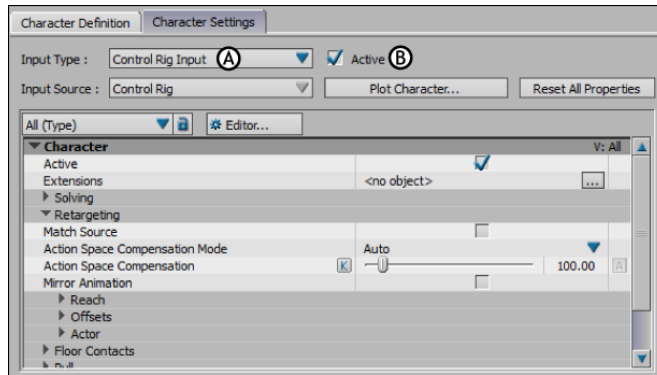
Character Definition | Character Settings

Input Type : Control Rig Input Ⓐ Active Ⓑ

Input Source : Control Rig Plot Character... Reset All Properties

All (Type) Editor...

Character V: All

Active

Extensions <no object> ...

Solving

Retargeting

Match Source

Action Space Compensation Mode Auto

Action Space Compensation K 100.00 A

Mirror Animation

Reach

Offsets

Actor

Floor Contacts

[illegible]